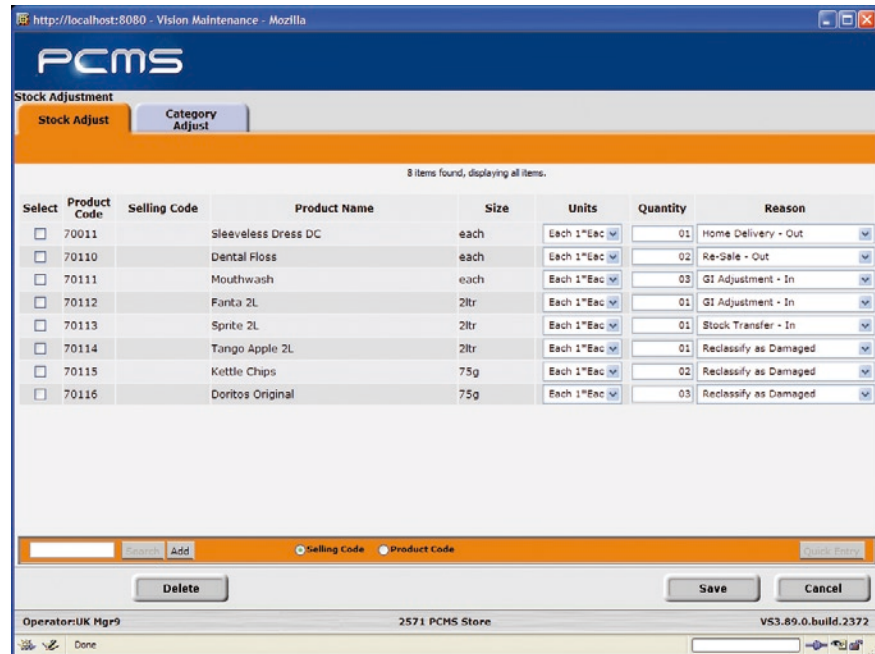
http://localhost:8080 - Vision Maintenance - Mozilla

PCMS

Stock Adjustment

Stock Adjust

Category Adjust

8 items found, displaying all items.

| Select | Product Code | Selling Code | Product Name | Size | Units | Quantity | Reason |
|---|---|---|---|---|---|---|---|
| ☐ | 70011 | | Sleeveless Dress DC | each | Each 1*Eac | 01 | Home Delivery - Out |
| ☐ | 70110 | | Dental Floss | each | Each 1*Eac | 02 | Re-Sale - Out |
| ☐ | 70111 | | Mouthwash | each | Each 1*Eac | 03 | GI Adjustment - In |
| ☐ | 70112 | | Fanta 2L | 2ltr | Each 1*Eac | 01 | GI Adjustment - In |
| ☐ | 70113 | | Sprite 2L | 2ltr | Each 1*Eac | 01 | Stock Transfer - In |
| ☐ | 70114 | | Tango Apple 2L | 2ltr | Each 1*Eac | 01 | Reclassify as Damaged |
| ☐ | 70115 | | Kettle Chips | 75g | Each 1*Eac | 02 | Reclassify as Damaged |
| ☐ | 70116 | | Doritos Original | 75g | Each 1*Eac | 03 | Reclassify as Damaged |

Search Add Selling Code Product Code Quick Entry

Delete Save Cancel

Operator:UK Mgr9 2571 PCMS Store VS3.89.0.build.2372

Done